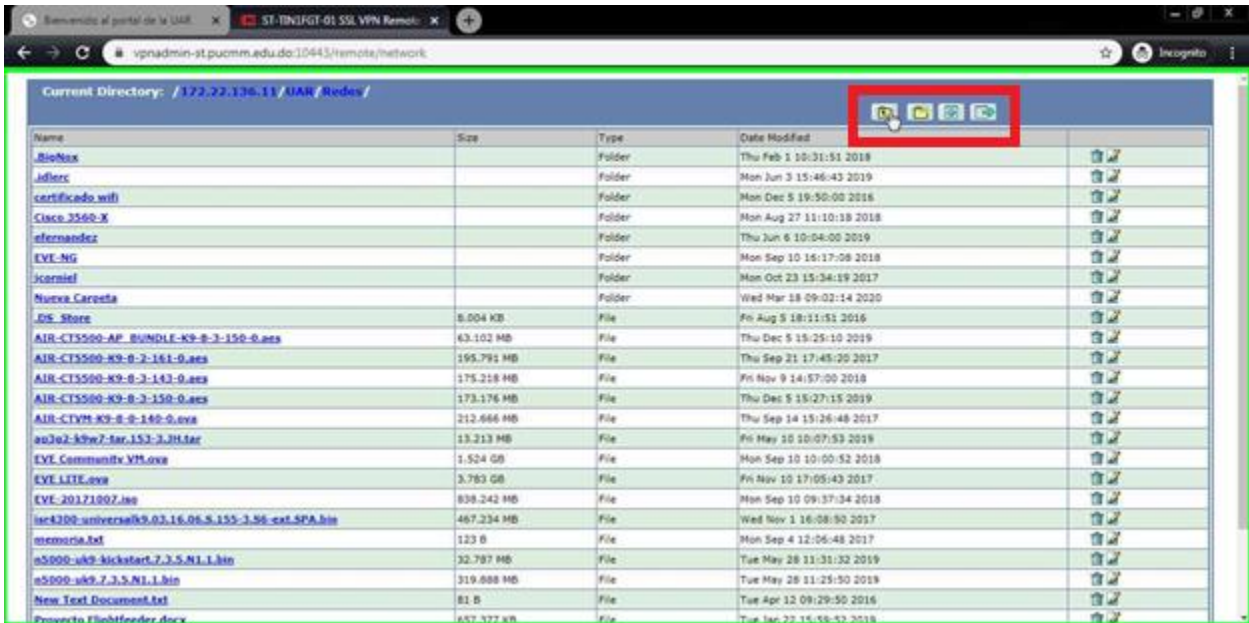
Bienvenido al portal de la UAR | ST-TIN1FGT-01 SSL VPN Remote

vpnadmin-st.pucmm.edu.do:10443/remote/network

Incognito

Current Directory: /172.22.136.11/UAR/Redes/

| Name | Size | Type | Date Modified |
|---|---|---|---|
| .BioNox | | Folder | Thu Feb 1 10:31:51 2018 |
| .idlerc | | Folder | Mon Jun 3 15:46:43 2019 |
| certificado wifi | | Folder | Mon Dec 5 19:50:00 2016 |
| Cisco 3560-X | | Folder | Mon Aug 27 11:10:18 2018 |
| efernandez | | Folder | Thu Jun 6 10:04:00 2019 |
| EVE-NG | | Folder | Mon Sep 10 16:17:08 2018 |
| jcorniel | | Folder | Mon Oct 23 15:34:19 2017 |
| Nueva Carpeta | | Folder | Wed Mar 18 09:02:14 2020 |
| .DS_Store | 8.004 KB | File | Fri Aug 5 18:11:51 2016 |
| AIR-CT5500-AP_BUNDLE-K9-8-3-150-0.aes | 63.102 MB | File | Thu Dec 5 15:25:10 2019 |
| AIR-CT5500-K9-8-2-161-0.aes | 195.791 MB | File | Thu Sep 21 17:45:20 2017 |
| AIR-CT5500-K9-8-3-143-0.aes | 175.218 MB | File | Fri Nov 9 14:57:00 2018 |
| AIR-CT5500-K9-8-3-150-0.aes | 173.176 MB | File | Thu Dec 5 15:27:15 2019 |
| AIR-CTVM-K9-8-0-140-0.ova | 212.666 MB | File | Thu Sep 14 15:26:48 2017 |
| ap3g2-k9w7-tar.153-3.JH.tar | 13.213 MB | File | Fri May 10 10:07:53 2019 |
| EVE Community VM.ova | 1.524 GB | File | Mon Sep 10 10:00:52 2018 |
| EVE LITE.ova | 3.783 GB | File | Fri Nov 10 17:05:43 2017 |
| EVE-20171007.iso | 838.242 MB | File | Mon Sep 10 09:37:34 2018 |
| isr4300-universalk9.03.16.06.S.155-3.S6-ext.SPA.bin | 467.234 MB | File | Wed Nov 1 16:08:50 2017 |
| memoria.txt | 123 B | File | Mon Sep 4 12:06:48 2017 |
| n5000-uk9-kickstart.7.3.5.N1.1.bin | 32.787 MB | File | Tue May 28 11:31:32 2019 |
| n5000-uk9.7.3.5.N1.1.bin | 319.888 MB | File | Tue May 28 11:25:50 2019 |
| New Text Document.txt | 81 B | File | Tue Apr 12 09:29:50 2016 |
| Proyecto Flightfeeder.docx | 657.377 KB | File | Tue Jan 22 15:59:52 2019 |